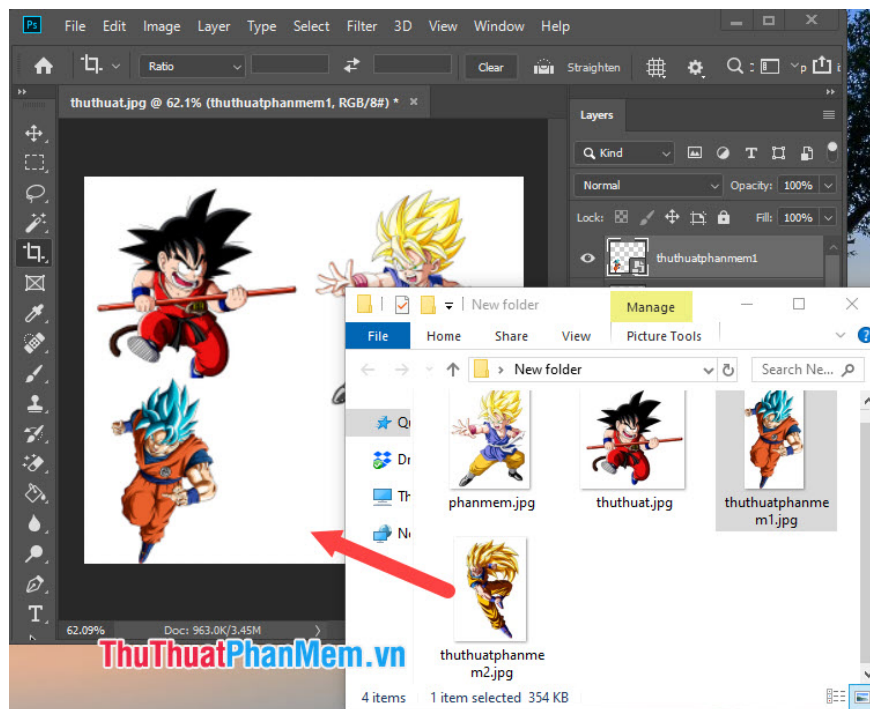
Ps File Edit Image Layer Type Select Filter 3D View Window Help

Ratio Clear Straighten

thuthuat.jpg @ 62.1% (thuthuatphanmem1, RGB/8#) * ×

Layers

Kind

Normal Opacity: 100%

Lock: Fill: 100%

thuthuatphanmem1

New folder

Manage

File Home Share View Picture Tools

New folder

Search Ne...

Qu

Dr

Th

Ne

phanmem.jpg

thuthuat.jpg

thuthuatphanmem1.jpg

thuthuatphanmem2.jpg

62.09%

Doc: 963.0K/3.45M

ThuThuatPhanMem.vn

4 items 1 item selected 354 KB